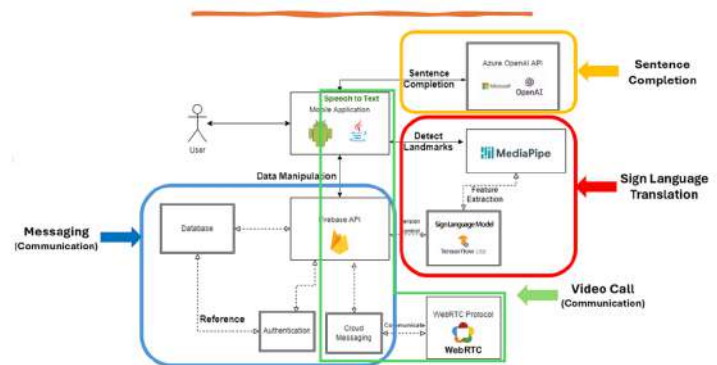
Sentence Completion

Azure OpenAI API

Microsoft

OpenAI

Sentence Completion

Speech to Text

Mobile Application

User

Detect Landmarks

MediaPipe

Sign Language Translation

Data Manipulation

Feature Extraction

Messaging (Communication)

Database

Firebase API

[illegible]

Sign Language Model

TensorFlow Lite

Video Call (Communication)

Reference

Authentication

Cloud Messaging

Communicate

WebRTC Protocol

WebRTC